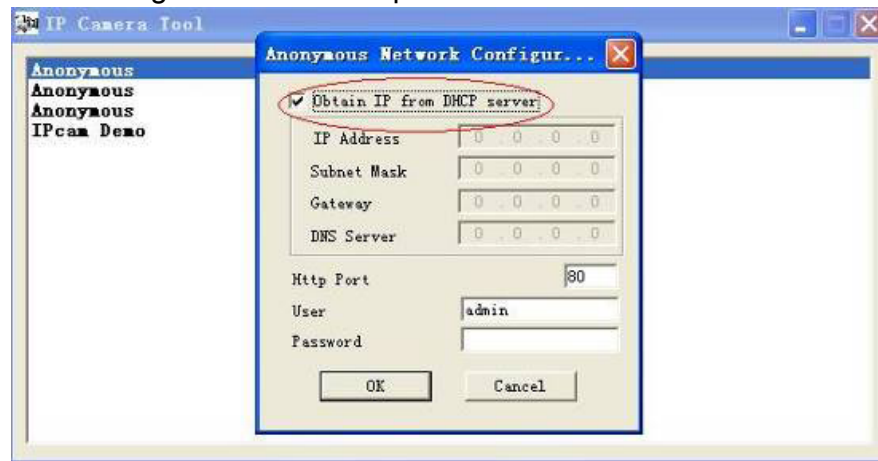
IP Camera Tool

Anonymous
Anonymous
Anonymous
IPcam Demo

Anonymous Network Configur...

Obtain IP from DHCP server

IP Address 0 . 0 . 0 . 0
Subnet Mask 0 . 0 . 0 . 0
Gateway 0 . 0 . 0 . 0
DNS Server 0 . 0 . 0 . 0

Http Port 80
User admin
Password

OK Cancel